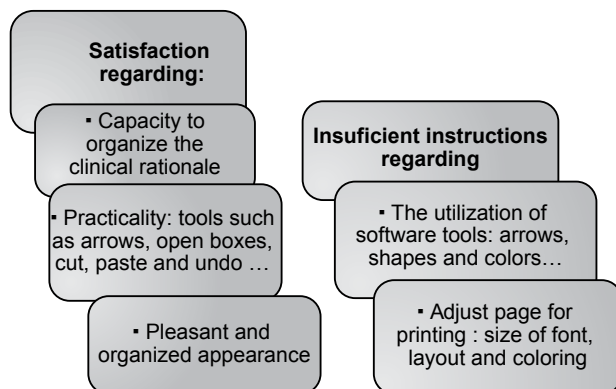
Satisfaction regarding:

▪ Capacity to organize the clinical rationale

▪ Practicality: tools such as arrows, open boxes, cut, paste and undo …

▪ Pleasant and organized appearance

Insuficient instructions regarding

▪ The utilization of software tools: arrows, shapes and colors…

▪ Adjust page for printing : size of font, layout and coloring